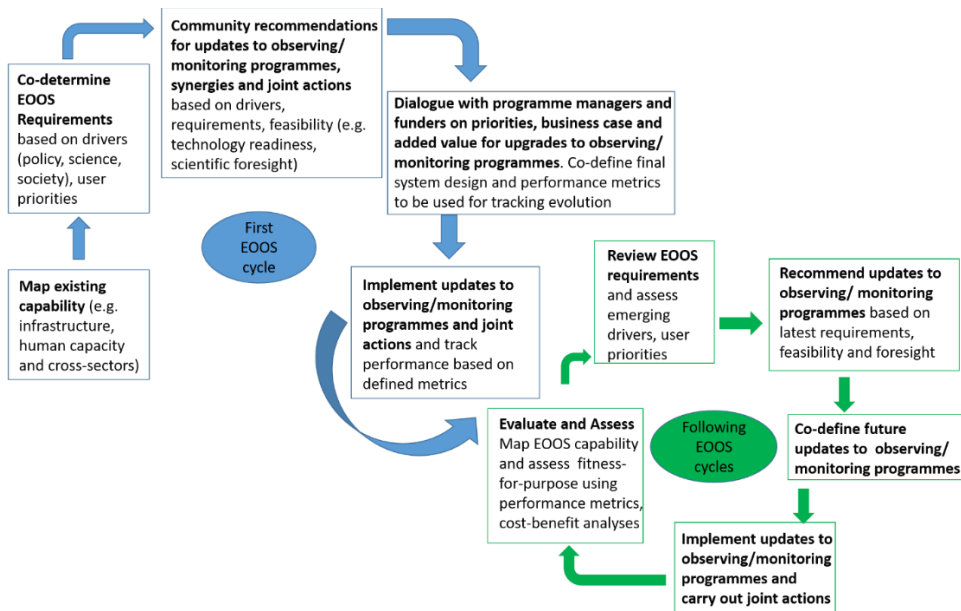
Co-determine EOOS Requirements based on drivers (policy, science, society), user priorities

Map existing capability (e.g. infrastructure, human capacity and cross-sectors)

Community recommendations for updates to observing/ monitoring programmes, synergies and joint actions based on drivers, requirements, feasibility (e.g. technology readiness, scientific foresight)

First EOOS cycle

Dialogue with programme managers and funders on priorities, business case and added value for upgrades to observing/ monitoring programmes. Co-define final system design and performance metrics to be used for tracking evolution

Implement updates to observing/monitoring programmes and joint actions and track performance based on defined metrics

Review EOOS requirements and assess emerging drivers, user priorities

Recommend updates to observing/ monitoring programmes based on latest requirements, feasibility and foresight

Evaluate and Assess Map EOOS capability and assess fitness-for-purpose using performance metrics, cost-benefit analyses

Following EOOS cycles

Co-define future updates to observing/ monitoring programmes

Implement updates to observing/monitoring programmes and carry out joint actions